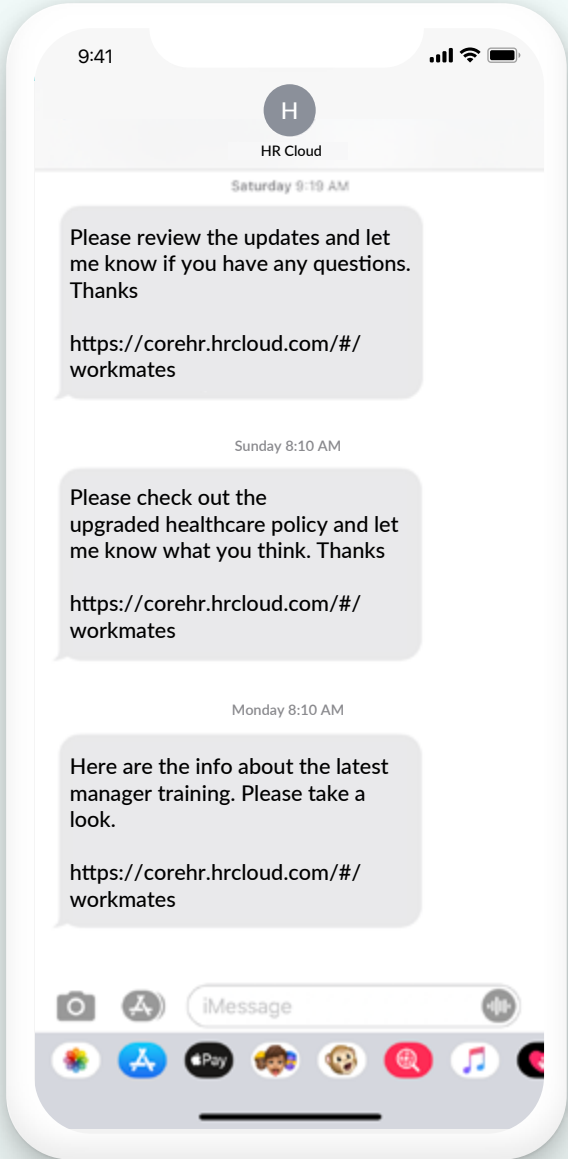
9:41

H

HR Cloud

Saturday 9:19 AM

Please review the updates and let me know if you have any questions. Thanks

https://corehr.hrcloud.com/#/workmates

Sunday 8:10 AM

Please check out the upgraded healthcare policy and let me know what you think. Thanks

https://corehr.hrcloud.com/#/workmates

Monday 8:10 AM

Here are the info about the latest manager training. Please take a look.

https://corehr.hrcloud.com/#/workmates

iMessage

Pay